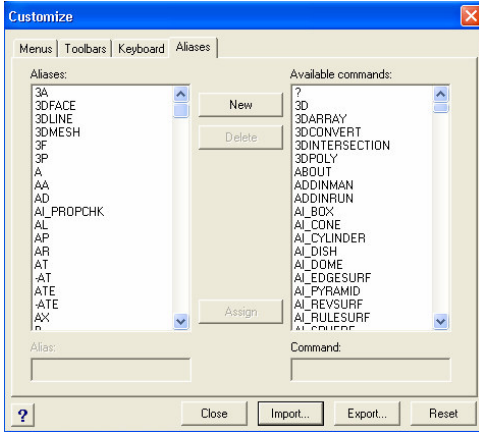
Customize

Menus | Toolbars | Keyboard | Aliases

Aliases:
3A
3DFACE
3DLINE
3DMESH
3F
3P
A
AA
AD
AI_PROPCHK
AL
AP
AR
AT
-AT
ATE
-ATE
AX
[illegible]

New
Delete
Assign

Available commands:
?
3D
3DARRAY
3DCONVERT
3DINTERSECTION
3DPOLY
ABOUT
ADDINMAN
ADDINRUN
AI_BOX
AI_CONE
AI_CYLINDER
AI_DISH
AI_DOME
AI_EDGESURF
AI_PYRAMID
AI_REVSURF
AI_RULESURF
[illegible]

Alias:

Command:

?
Close
Import...
Export...
Reset